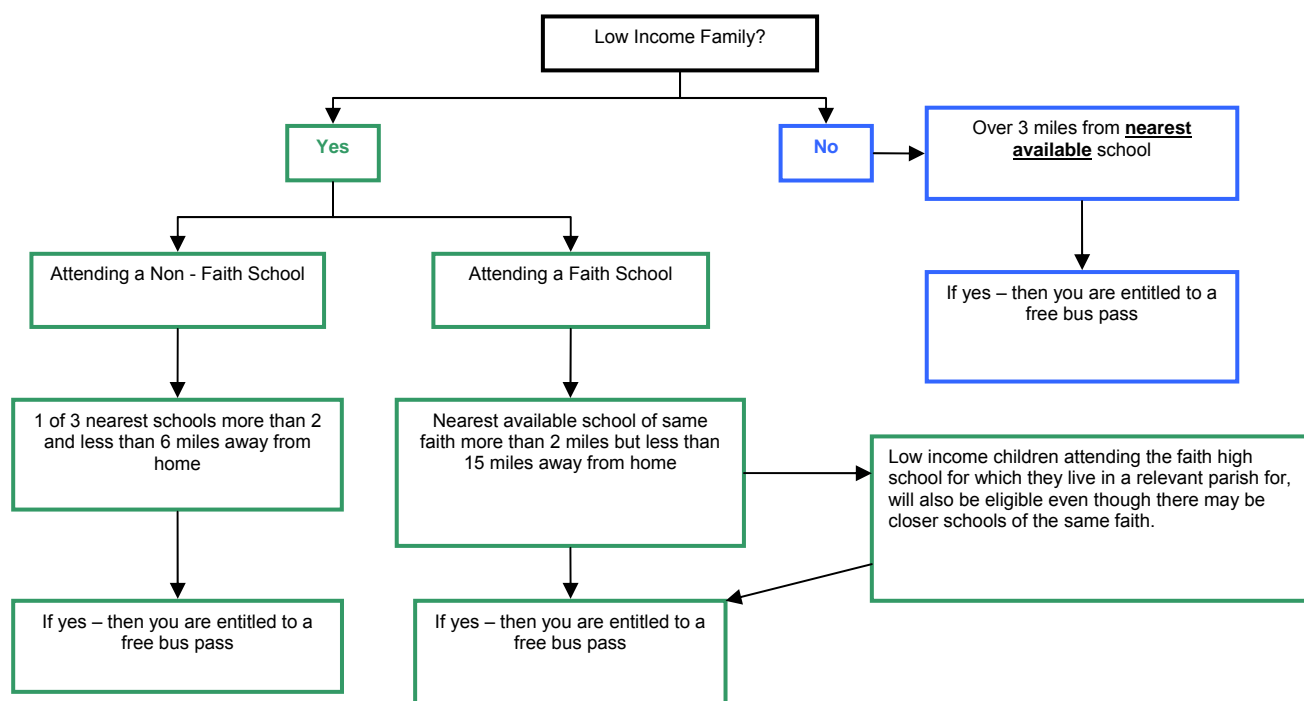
Low Income Family?

Yes

No

Over 3 miles from **nearest available** school

If yes – then you are entitled to a free bus pass

Attending a Non - Faith School

1 of 3 nearest schools more than 2 and less than 6 miles away from home

If yes – then you are entitled to a free bus pass

Attending a Faith School

Nearest available school of same faith more than 2 miles but less than 15 miles away from home

Low income children attending the faith high school for which they live in a relevant parish for, will also be eligible even though there may be closer schools of the same faith.

If yes – then you are entitled to a free bus pass